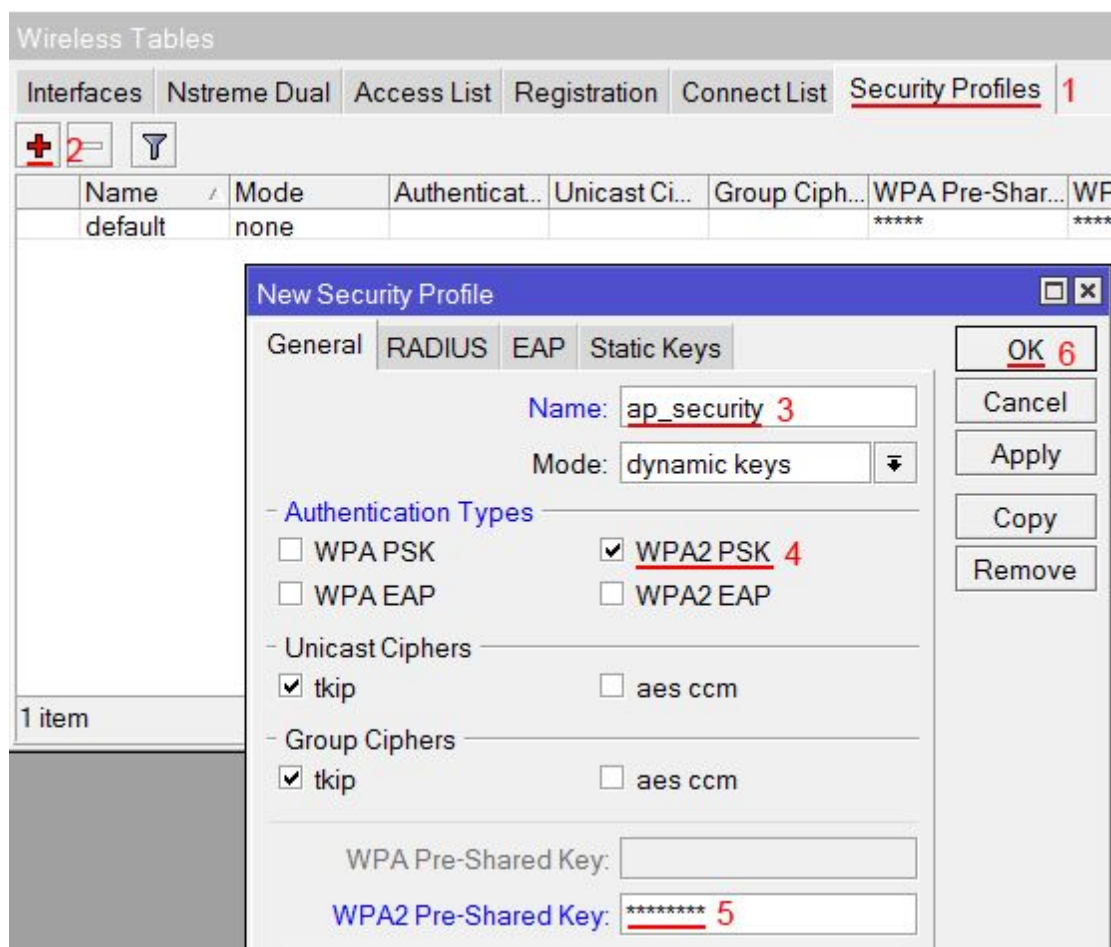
Wireless Tables

Interfaces | Nstreme Dual | Access List | Registration | Connect List | Security Profiles 1

2

| Name | Mode | Authenticat... | Unicast Ci... | Group Ciph... | WPA Pre-Shar... | WF |
|---|---|---|---|---|---|---|
| default | none | | | | ***** | **** |

1 item

New Security Profile

General | RADIUS | EAP | Static Keys

OK 6
Cancel
Apply
Copy
Remove

Name: ap_security 3

Mode: dynamic keys

Authentication Types

WPA PSK
WPA2 PSK 4
WPA EAP
WPA2 EAP

Unicast Ciphers

tkip
aes ccm

Group Ciphers

tkip
aes ccm

WPA Pre-Shared Key:

WPA2 Pre-Shared Key: ******** 5